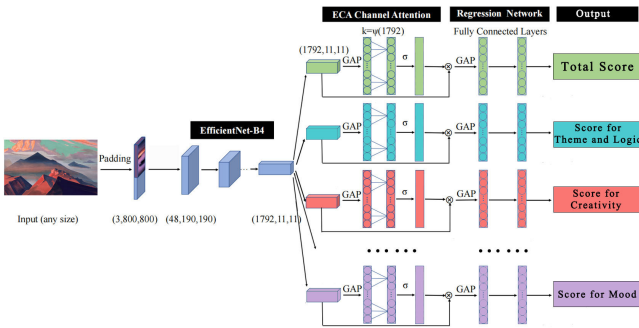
ECA Channel Attention
Regression Network
Output
k=ψ(1792)
Fully Connected Layers
(1792,11,11)
GAP
σ
GAP
Total Score
GAP
σ
GAP
Score for Theme and Logic
Padding
EfficientNet-B4
GAP
σ
GAP
Score for Creativity
GAP
σ
GAP
Score for Mood
Input (any size)
(3,800,800)
(48,190,190)
(1792,11,11)